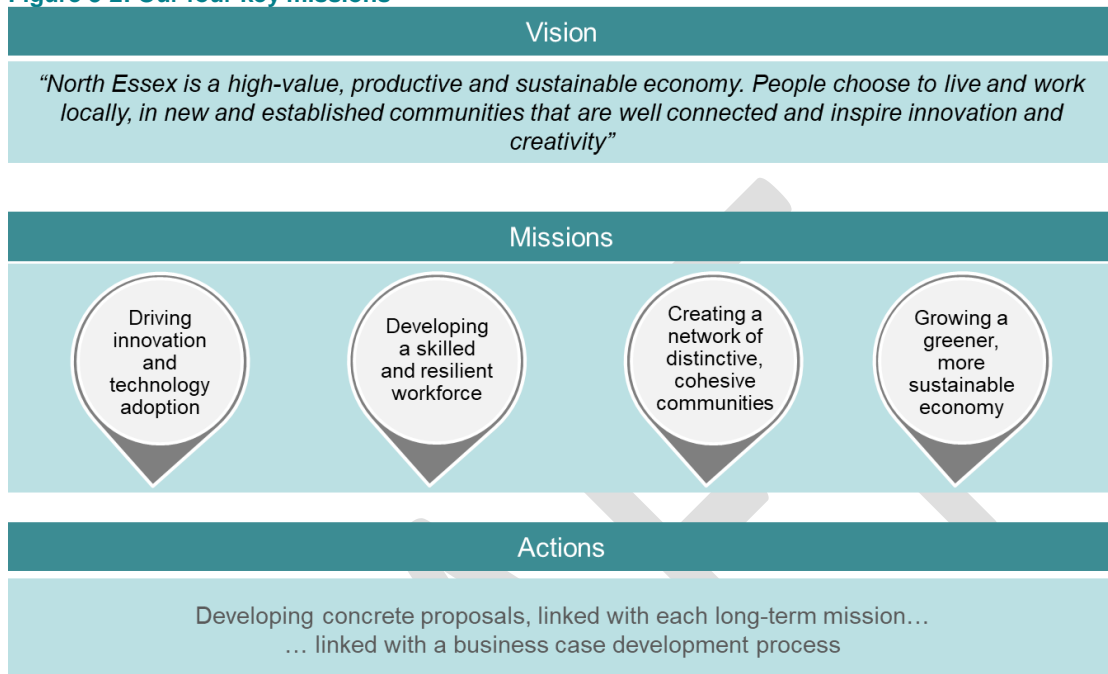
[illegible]

Vision

“North Essex is a high-value, productive and sustainable economy. People choose to live and work locally, in new and established communities that are well connected and inspire innovation and creativity”

Missions

Driving innovation and technology adoption

Developing a skilled and resilient workforce

Creating a network of distinctive, cohesive communities

Growing a greener, more sustainable economy

Actions

Developing concrete proposals, linked with each long-term mission…
… linked with a business case development process